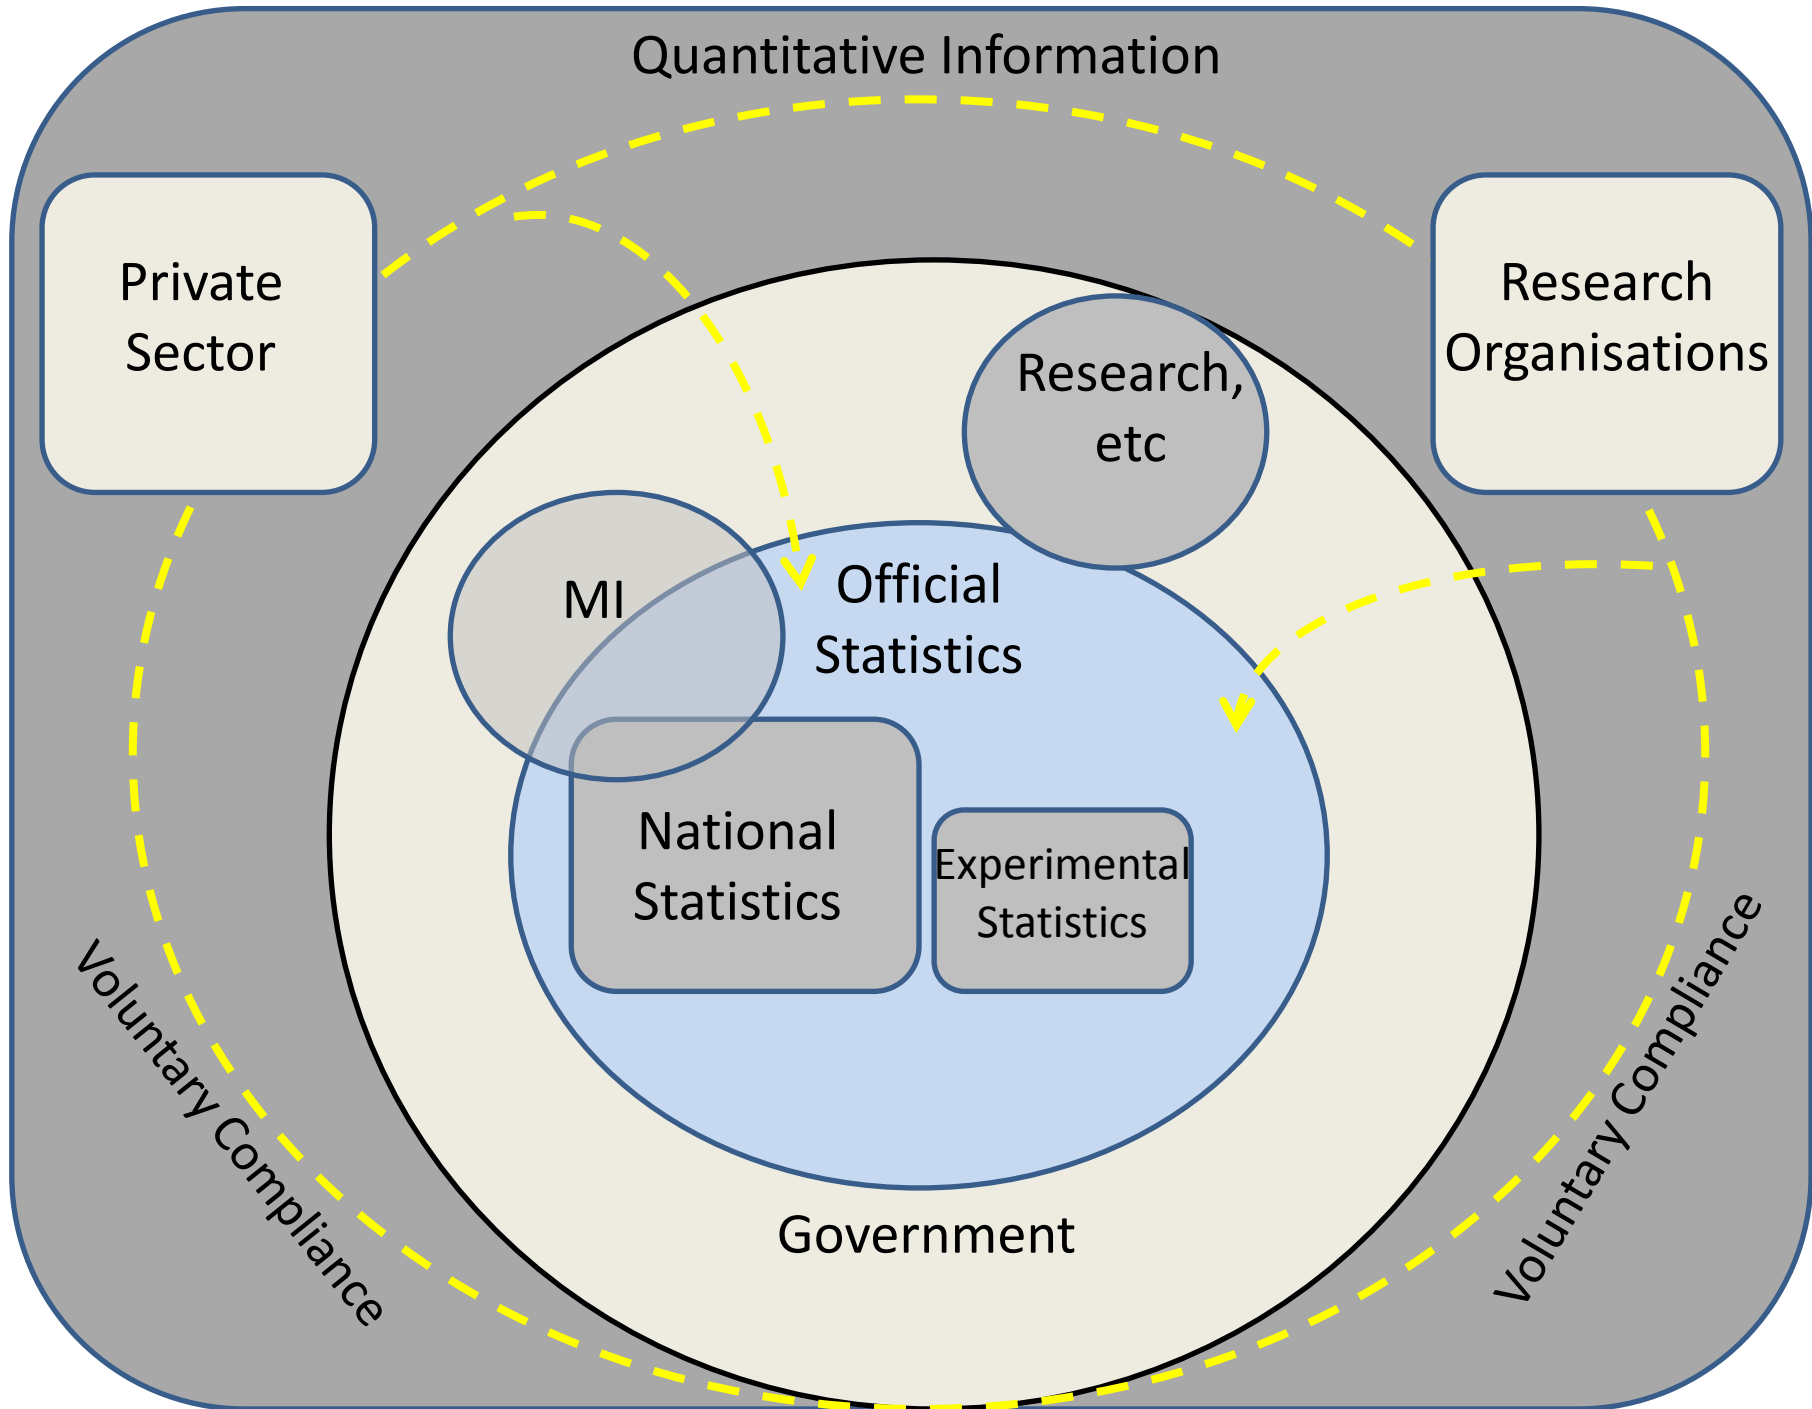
Quantitative Information

Private Sector

Research Organisations

Research, etc

MI

Official Statistics

National Statistics

Experimental Statistics

Government

Voluntary Compliance

Voluntary Compliance